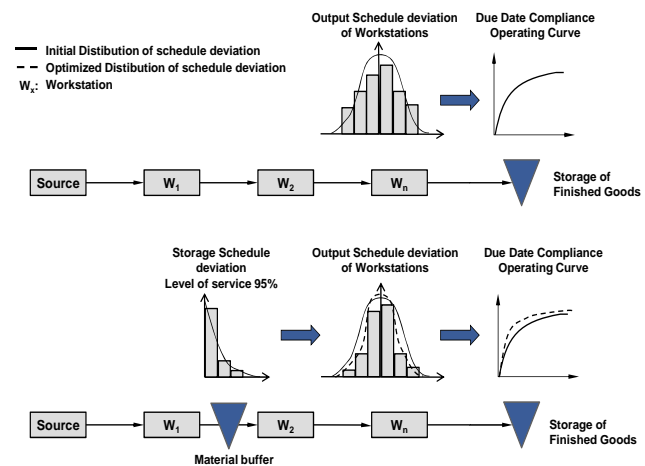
Initial Distibution of schedule deviation
Optimized Distibution of schedule deviation
$W_x$: Workstation

Output Schedule deviation of Workstations

Due Date Compliance Operating Curve

Source
$W_1$
$W_2$
$W_n$
Storage of Finished Goods

Storage Schedule deviation
Level of service 95%

Output Schedule deviation of Workstations

Due Date Compliance Operating Curve

Source
$W_1$
$W_2$
$W_n$
Storage of Finished Goods
Material buffer